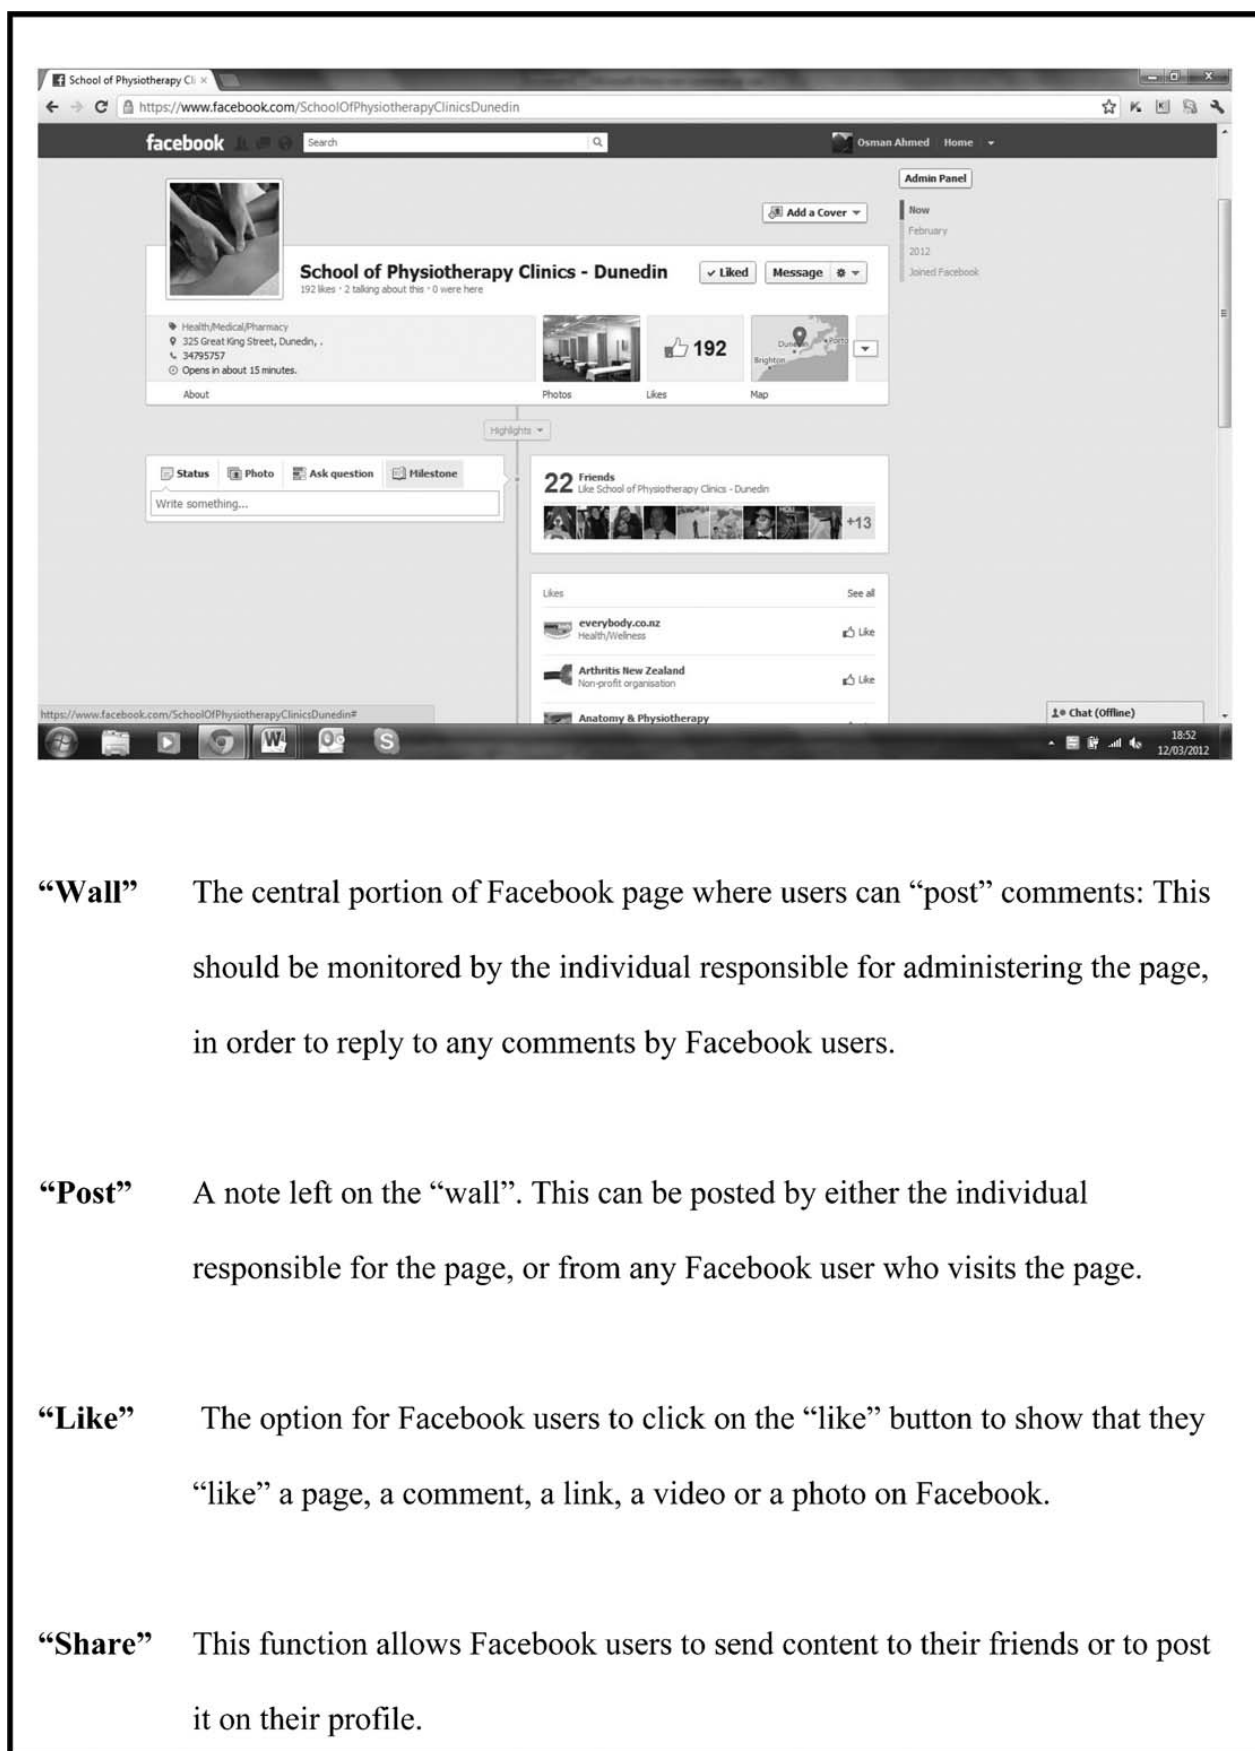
School of Physiotherapy Cl ×

https://www.facebook.com/SchoolOfPhysiotherapyClinicsDunedin

facebook Search

Osman Ahmed Home

Admin Panel

Add a Cover

Now
February
2012
Joined Facebook

School of Physiotherapy Clinics - Dunedin
192 likes · 2 talking about this · 0 were here

✓ Liked Message

Health/Medical/Pharmacy
325 Great King Street, Dunedin, .
34795757
Opens in about 15 minutes.

About Photos Likes Map

192

Dunedin Porto Brighton

Highlights

Status Photo Ask question Milestone

Write something...

22 Friends
Like School of Physiotherapy Clinics - Dunedin

+13

Likes See all

everybody.co.nz
Health/Wellness Like

Arthritis New Zealand
Non-profit organisation Like

Anatomy & Physiotherapy

https://www.facebook.com/SchoolOfPhysiotherapyClinicsDunedin#

Chat (Offline)

18:52
12/03/2012

**“Wall”** The central portion of Facebook page where users can “post” comments: This should be monitored by the individual responsible for administering the page, in order to reply to any comments by Facebook users.

**“Post”** A note left on the “wall”. This can be posted by either the individual responsible for the page, or from any Facebook user who visits the page.

**“Like”** The option for Facebook users to click on the “like” button to show that they “like” a page, a comment, a link, a video or a photo on Facebook.

**“Share”** This function allows Facebook users to send content to their friends or to post it on their profile.